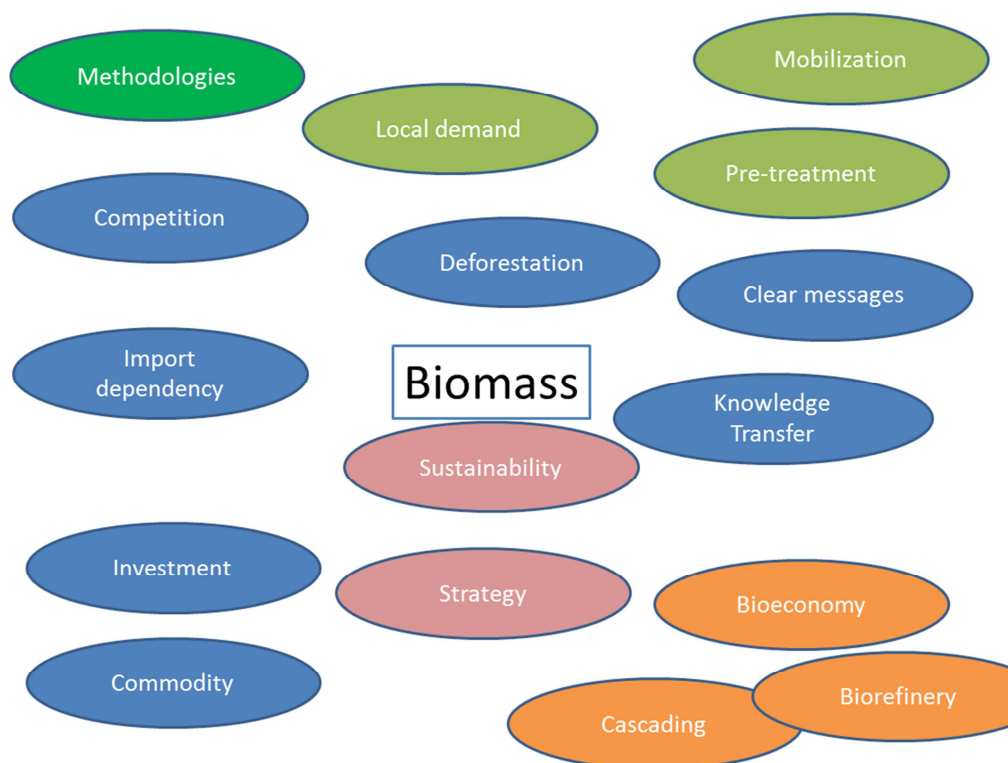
Methodologies

Mobilization

Local demand

Pre-treatment

Competition

Deforestation

Clear messages

Import dependency

Biomass

Knowledge Transfer

Sustainability

Investment

Strategy

Bioeconomy

Commodity

Biorefinery

Cascading